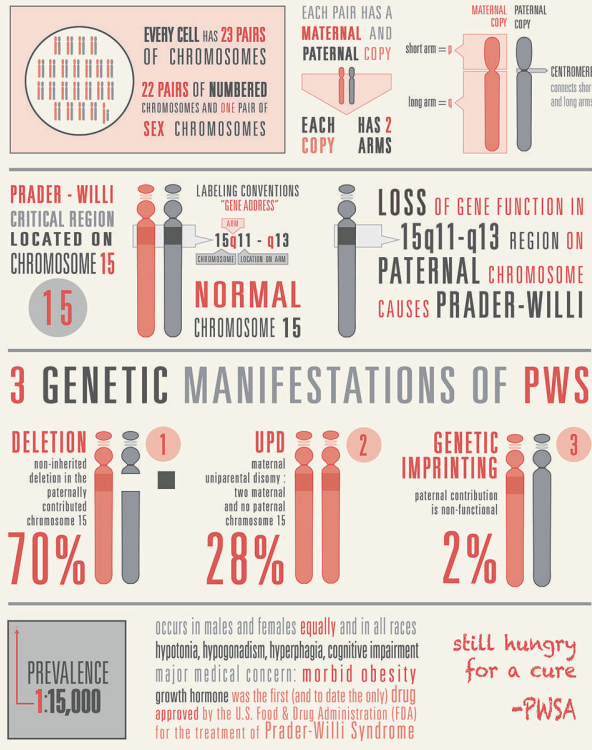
EVERY CELL HAS 23 PAIRS OF CHROMOSOMES

22 PAIRS OF NUMBERED CHROMOSOMES AND ONE PAIR OF SEX CHROMOSOMES

EACH PAIR HAS A MATERNAL AND PATERNAL COPY

EACH COPY HAS 2 ARMS

MATERNAL COPY

PATERNAL COPY

short arm = p

long arm = q

CENTROMERE connects shor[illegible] and long arms

PRADER - WILLI CRITICAL REGION LOCATED ON CHROMOSOME 15

15

LABELING CONVENTIONS "GENE ADDRESS"

ARM

15q11 - q13

CHROMOSOME

LOCATION ON ARM

NORMAL CHROMOSOME 15

LOSS OF GENE FUNCTION IN 15q11-q13 REGION ON PATERNAL CHROMOSOME CAUSES PRADER-WILLI

3 GENETIC MANIFESTATIONS OF PWS

DELETION

1

non-inherited deletion in the paternally contributed chromosome 15

70%

UPD

2

maternal uniparental disomy : two maternal and no paternal chromosome 15

28%

GENETIC IMPRINTING

3

paternal contribution is non-functional

2%

PREVALENCE 1:15,000

occurs in males and females equally and in all races
hypotonia, hypogonadism, hyperphagia, cognitive impairment
major medical concern: morbid obesity
growth hormone was the first (and to date the only) drug approved by the U.S. Food & Drug Administration (FDA) for the treatment of Prader-Willi Syndrome

still hungry for a cure
-PWSA